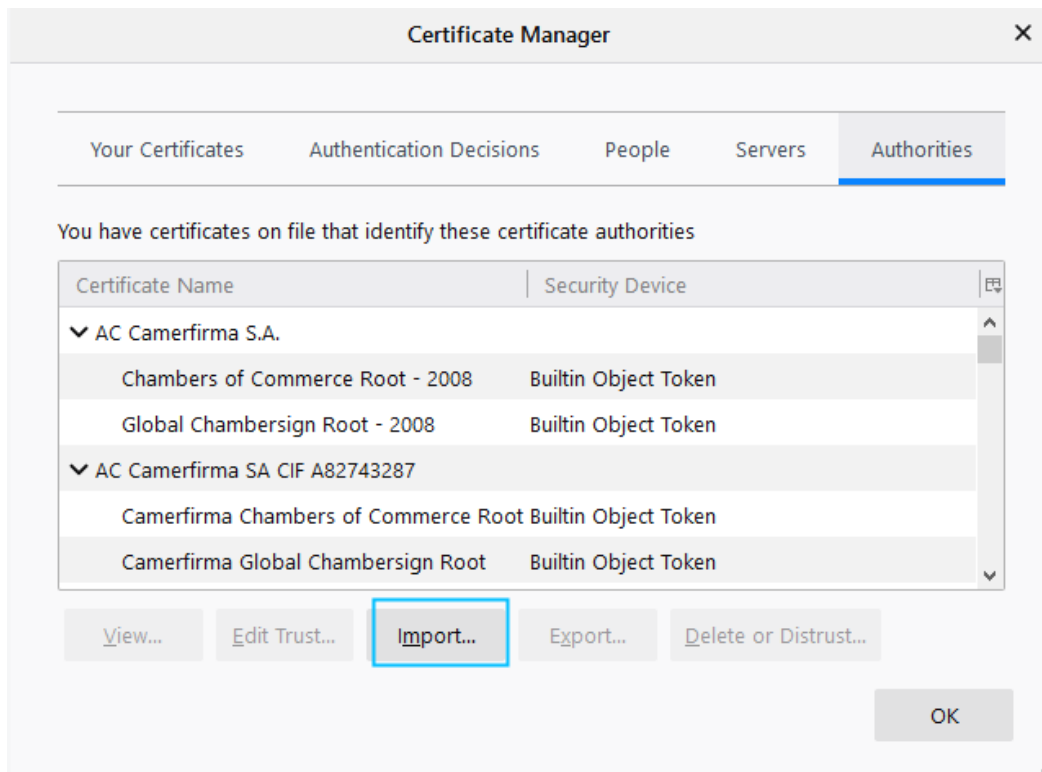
Certificate Manager

×

Your Certificates | Authentication Decisions | People | Servers | Authorities

You have certificates on file that identify these certificate authorities

| Certificate Name | Security Device |
|---|---|
| AC Camerfirma S.A. | |
| Chambers of Commerce Root - 2008 | Builtin Object Token |
| Global Chambersign Root - 2008 | Builtin Object Token |
| AC Camerfirma SA CIF A82743287 | |
| Camerfirma Chambers of Commerce Root | Builtin Object Token |
| Camerfirma Global Chambersign Root | Builtin Object Token |

View... Edit Trust... Import... Export... Delete or Distrust...

OK